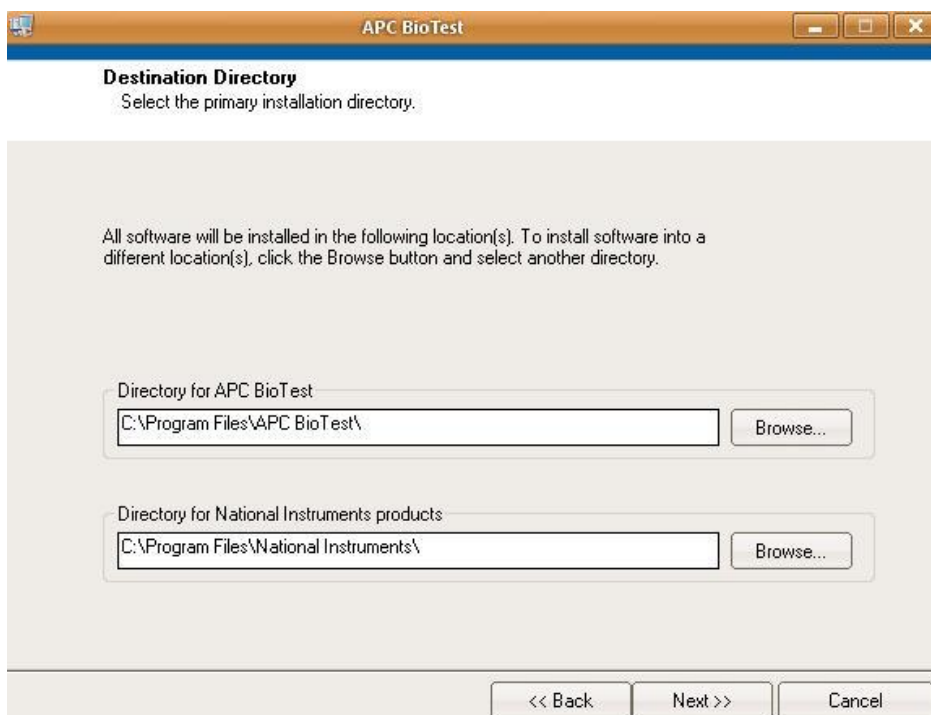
APC BioTest

Destination Directory
Select the primary installation directory.

All software will be installed in the following location(s). To install software into a different location(s), click the Browse button and select another directory.

Directory for APC BioTest
C:\Program Files\APC BioTest\
Browse...

Directory for National Instruments products
C:\Program Files\National Instruments\
Browse...

<< Back
Next >>
Cancel